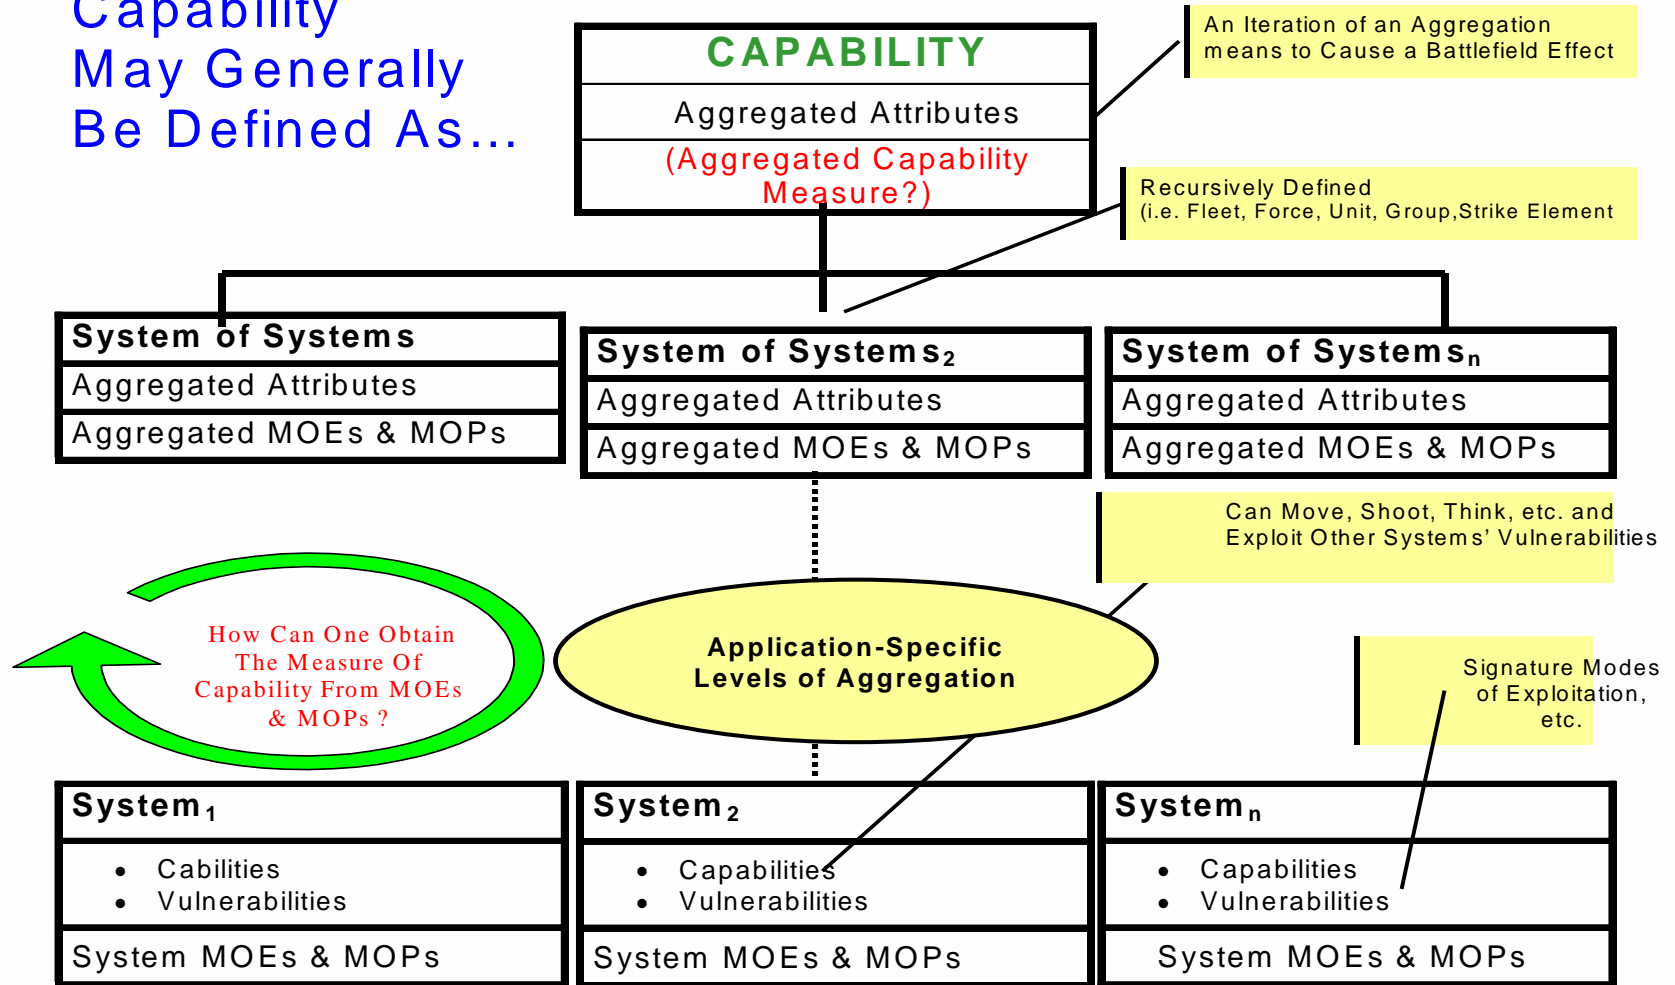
Capability May Generally Be Defined As…

CAPABILITY

Aggregated Attributes

(Aggregated Capability Measure?)

An Iteration of an Aggregation means to Cause a Battlefield Effect

Recursively Defined (i.e. Fleet, Force, Unit, Group,Strike Element

System of Systems

Aggregated Attributes

Aggregated MOEs & MOPs

System of Systems$_2$

Aggregated Attributes

Aggregated MOEs & MOPs

System of Systems$_n$

Aggregated Attributes

Aggregated MOEs & MOPs

Can Move, Shoot, Think, etc. and Exploit Other Systems' Vulnerabilities

How Can One Obtain The Measure Of Capability From MOEs & MOPs ?

Application-Specific Levels of Aggregation

Signature Modes of Exploitation, etc.

System$_1$

- Cabilities
- Vulnerabilities

System MOEs & MOPs

System$_2$

- Capabilities
- Vulnerabilities

System MOEs & MOPs

System$_n$

- Capabilities
- Vulnerabilities

System MOEs & MOPs